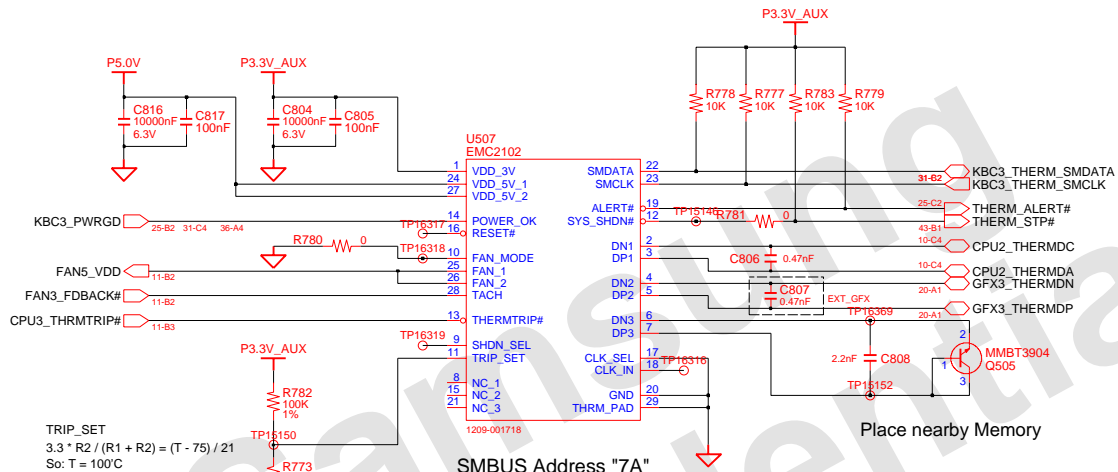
P3.3V_AUX

P5.0V

P3.3V_AUX

C816
10000nF
6.3V

C817
100nF

C804
10000nF
6.3V

C805
100nF

R778
10K

R777
10K

R783
10K

R779
10K

U507
EMC2102

| 1 | VDD_3V | SMDATA | 22 |
|---|---|---|---|
| 24 | VDD_5V_1 | SMCLK | 23 |
| 27 | VDD_5V_2 | | |
| 14 | POWER_OK | ALERT# | 19 |
| 16 | RESET# | SYS_SHDN# | 12 |
| 10 | FAN_MODE | DN1 | 2 |
| 25 | FAN_1 | DP1 | 3 |
| 26 | FAN_2 | DN2 | 4 |
| 28 | TACH | DP2 | 5 |
| 13 | THERMTRIP# | DN3 | 6 |
| 9 | SHDN_SEL | DP3 | 7 |
| 11 | TRIP_SET | CLK_SEL | 17 |
| 8 | NC_1 | CLK_IN | 18 |
| 15 | NC_2 | GND | 20 |
| 21 | NC_3 | THRM_PAD | 29 |

1209-001718

KBC3_THERM_SMDATA
31-B2
KBC3_THERM_SMCLK
25-C2
THERM_ALERT#
43-B1
THERM_STP#
TP15146
R781
0
10-C4
CPU2_THERMDC
C806
0.47nF
10-C4
CPU2_THERMDA
C807
0.47nF
20-A1
GFX3_THERMDN
EXT_GFX
20-A1
GFX3_THERMDP
TP16369
2.2nF
C808
MMBT3904
Q505
TP15152
TP16316
Place nearby Memory

KBC3_PWRGD
25-B2 31-C4 36-A4
TP16317
R780
0
TP16318
FAN5_VDD
11-B2
FAN3_FDBACK#
11-B2
CPU3_THRMTRIP#
11-B3
TP16319
P3.3V_AUX
R782
100K
1%
TP15150
R773

TRIP_SET
3.3 * R2 / (R1 + R2) = (T - 75) / 21
So: T = 100'C

SMBUS Address "7A"